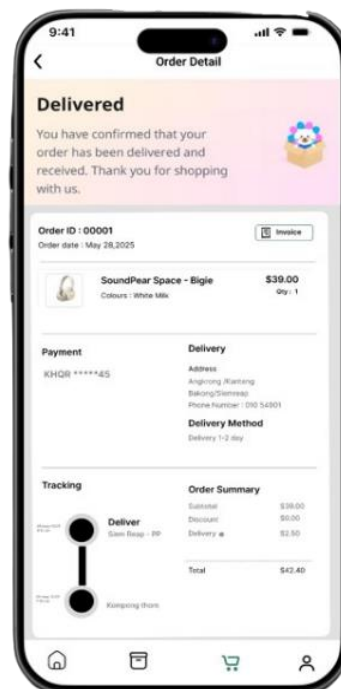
9:41

Order Detail

Delivered

You have confirmed that your order has been delivered and received. Thank you for shopping with us.

Order ID : 00001
Order date : May 28,2025

Invoice

SoundPear Space - Bigie
Colours : White Milk

$39.00
Qty : 1

Payment
KHQR *****45

Delivery
Address
Angkrong /Kanteng
Bakong/Siemreap
Phone Number : 010 54801

Delivery Method
Delivery 1-2 day

Tracking

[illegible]

Deliver
Siem Reap - PP

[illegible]

Kampong thom

Order Summary

| | |
|---|---|
| Subtotal | $39.00 |
| Discount | $0.00 |
| Delivery | $2.50 |
| Total | $42.40 |